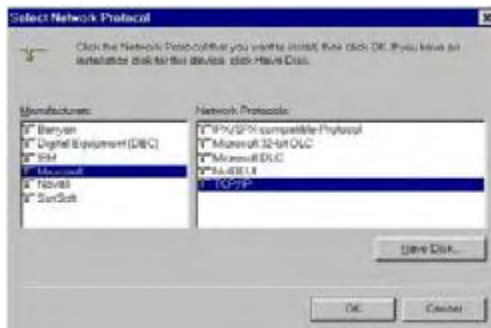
Select Network Protocol

Click the Network Protocol that you want to install, then click OK. If you have an installation disk for this device, click Have Disk.

Manufacturers:
Banyan
Digital Equipment (DEC)
IBM
Microsoft
Novell
SunSoft

Network Protocols:
IPX/SPX-compatible Protocol
Microsoft 32-bit DLC
Microsoft DLC
NetBEUI
TCP/IP

Have Disk...

OK Cancel